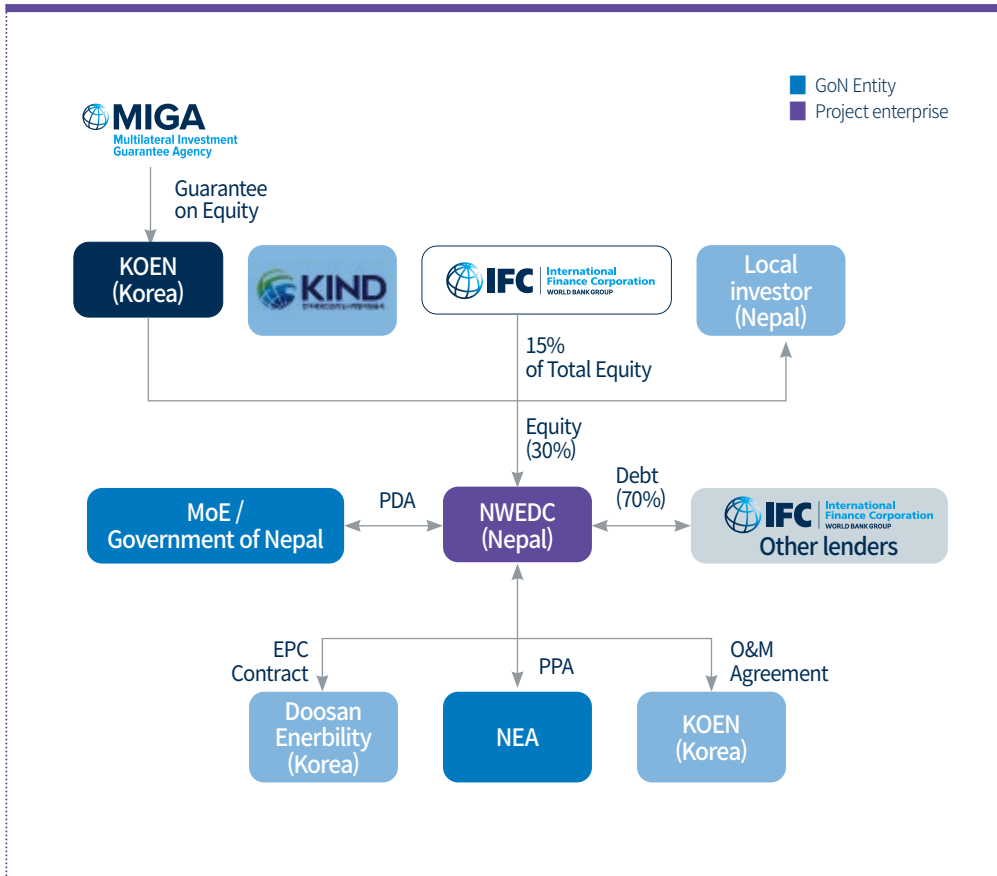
GoN Entity
Project enterprise

MIGA
Multilateral Investment Guarantee Agency

Guarantee on Equity

KOEN (Korea)

KIND

IFC International Finance Corporation WORLD BANK GROUP

Local investor (Nepal)

15% of Total Equity

Equity (30%)

MoE / Government of Nepal

PDA

NWEDC (Nepal)

Debt (70%)

IFC International Finance Corporation WORLD BANK GROUP
Other lenders

EPC Contract

PPA

O&M Agreement

Doosan Enerbility (Korea)

NEA

KOEN (Korea)